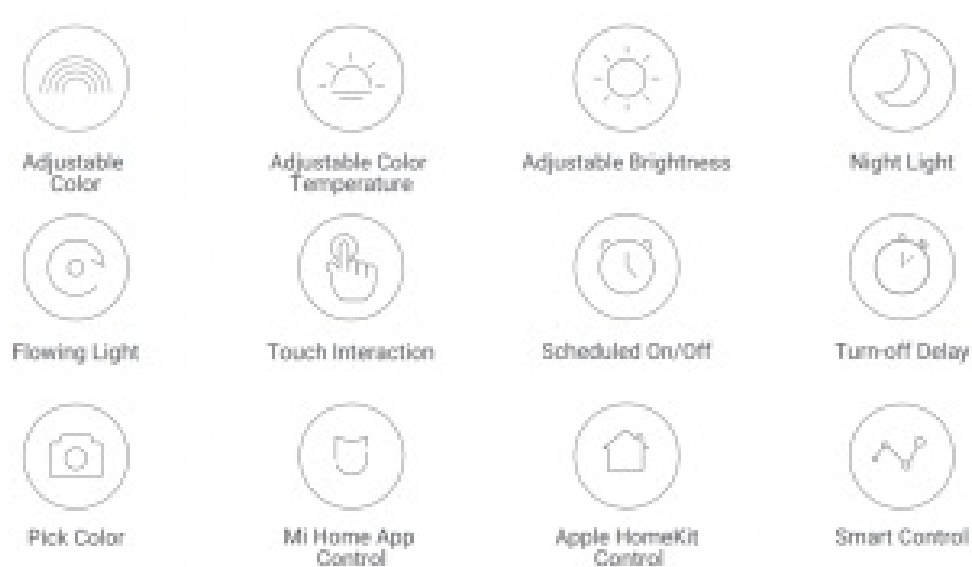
Adjustable Color

Adjustable Color Temperature

Adjustable Brightness

Night Light

Flowing Light

Touch Interaction

Scheduled On/Off

Turn-off Delay

Pick Color

Mi Home App Control

Apple HomeKit Control

Smart Control